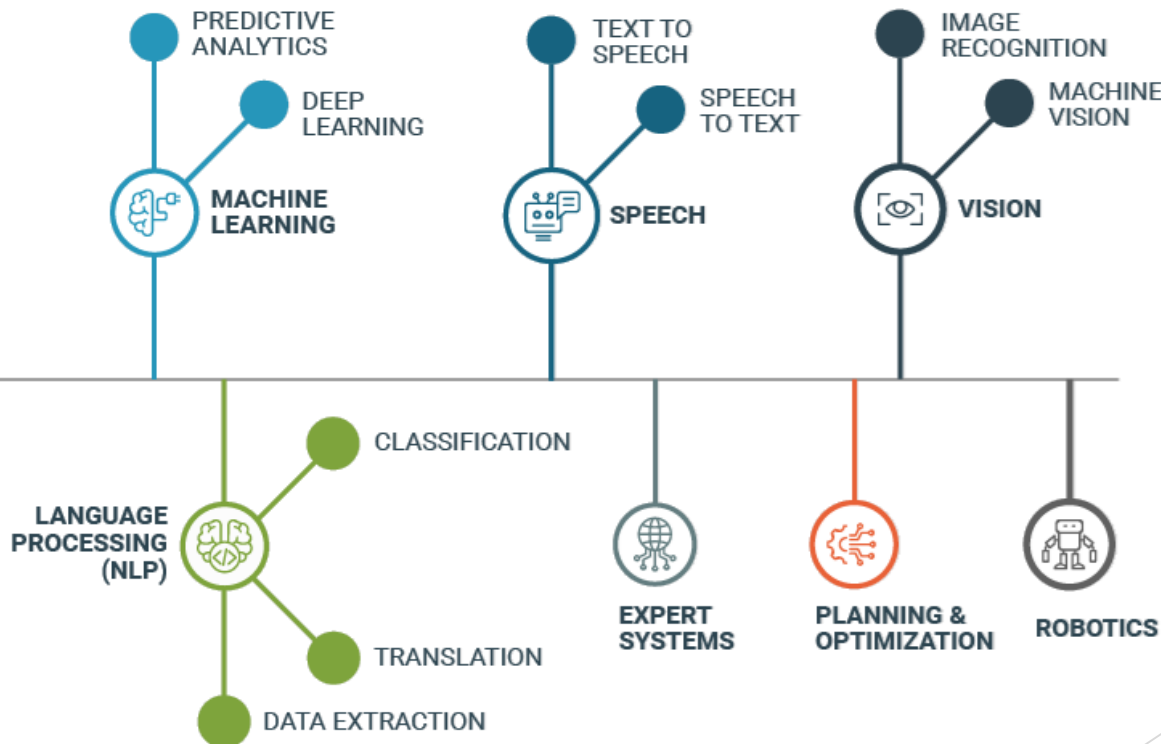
PREDICTIVE ANALYTICS

DEEP LEARNING

MACHINE LEARNING

TEXT TO SPEECH

SPEECH TO TEXT

SPEECH

IMAGE RECOGNITION

MACHINE VISION

VISION

CLASSIFICATION

LANGUAGE PROCESSING (NLP)

TRANSLATION

DATA EXTRACTION

EXPERT SYSTEMS

PLANNING & OPTIMIZATION

ROBOTICS